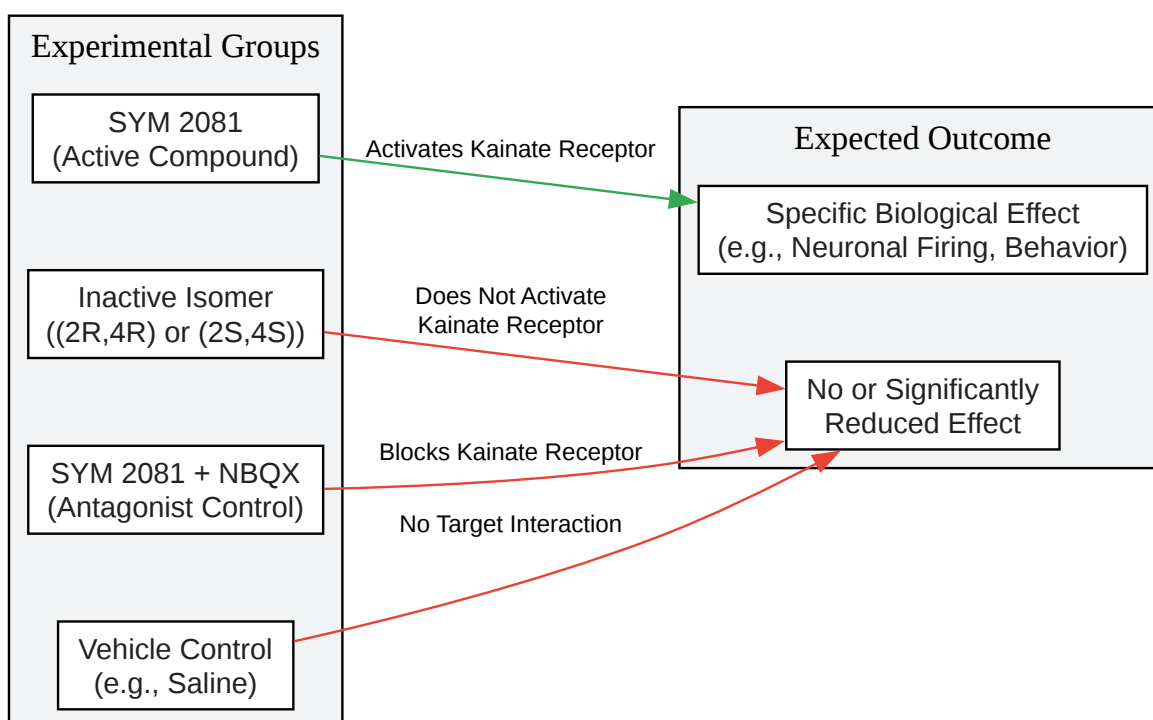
Experimental Groups

SYM 2081
(Active Compound)

Inactive Isomer
((2R,4R) or (2S,4S))

SYM 2081 + NBQX
(Antagonist Control)

Vehicle Control
(e.g., Saline)

Activates Kainate Receptor

Does Not Activate
Kainate Receptor

Blocks Kainate Receptor

No Target Interaction

Expected Outcome

Specific Biological Effect
(e.g., Neuronal Firing, Behavior)

No or Significantly
Reduced Effect